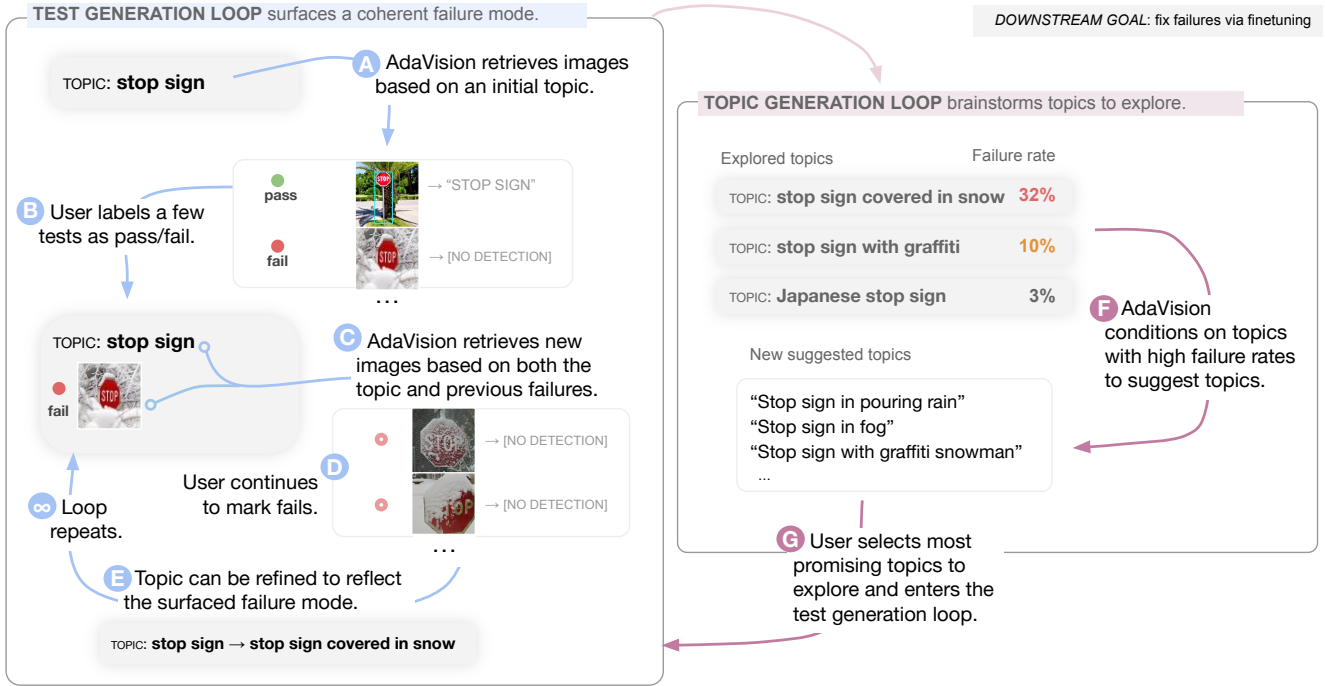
TEST GENERATION LOOP surfaces a coherent failure mode.

DOWNSTREAM GOAL: fix failures via finetuning

TOPIC: stop sign

A AdaVision retrieves images based on an initial topic.

pass → "STOP SIGN"

fail → [NO DETECTION]

...

B User labels a few tests as pass/fail.

TOPIC: stop sign

fail

C AdaVision retrieves new images based on both the topic and previous failures.

→ [NO DETECTION]

→ [NO DETECTION]

...

D User continues to mark fails.

∞ Loop repeats.

E Topic can be refined to reflect the surfaced failure mode.

TOPIC: stop sign → stop sign covered in snow

TOPIC GENERATION LOOP brainstorms topics to explore.

| Explored topics | Failure rate |
|---|---|
| TOPIC: stop sign covered in snow | 32% |
| TOPIC: stop sign with graffiti | 10% |
| TOPIC: Japanese stop sign | 3% |

F AdaVision conditions on topics with high failure rates to suggest topics.

New suggested topics

"Stop sign in pouring rain"
"Stop sign in fog"
"Stop sign with graffiti snowman"
...

G User selects most promising topics to explore and enters the test generation loop.